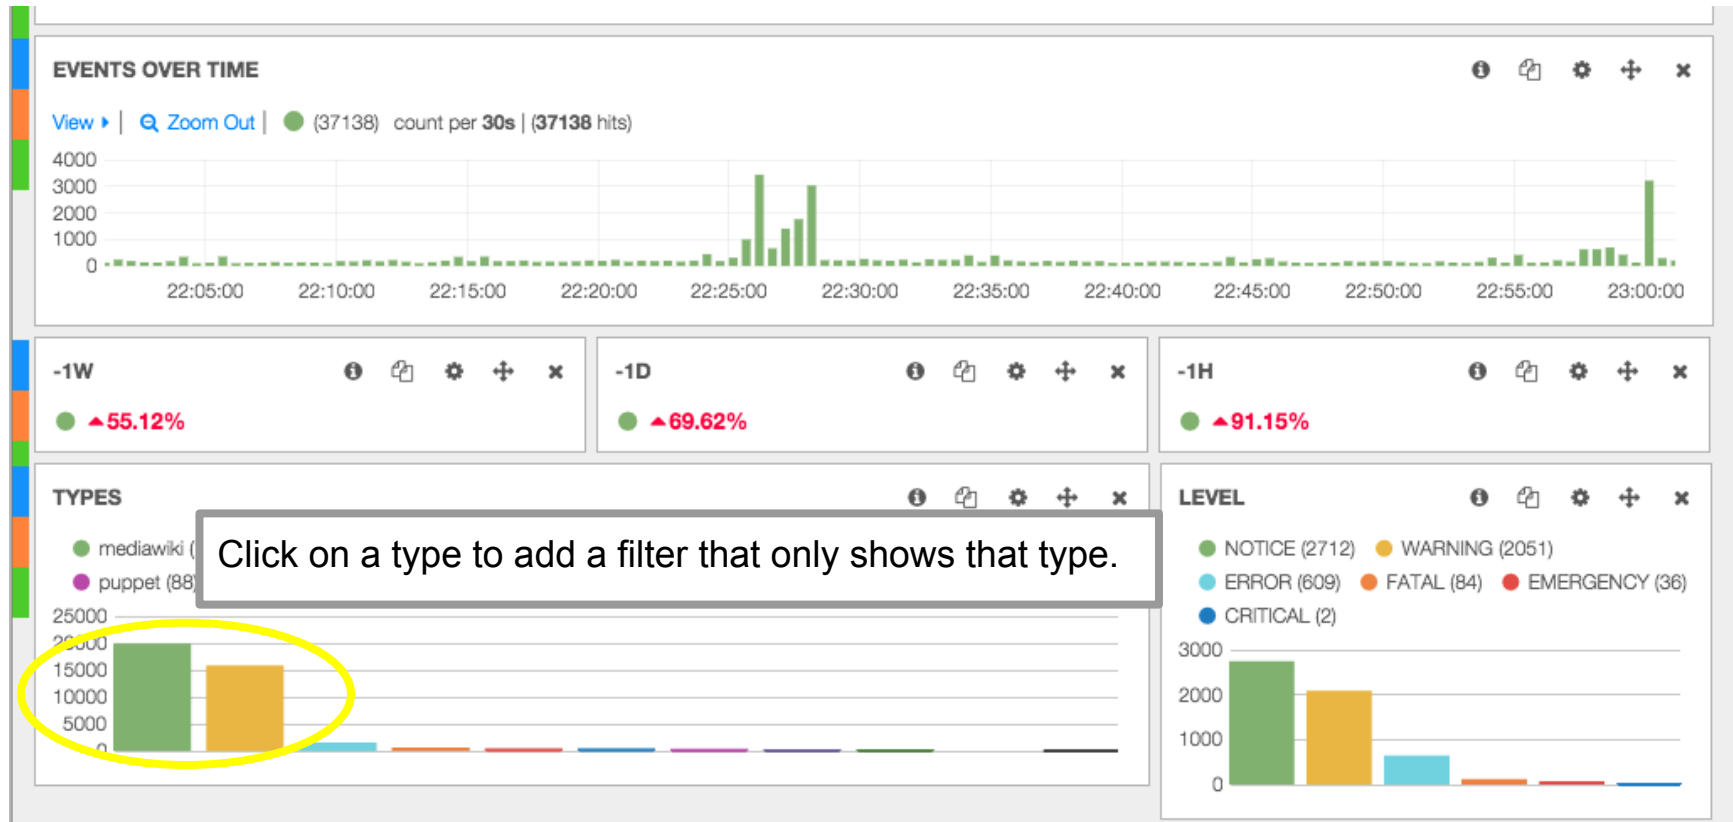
EVENTS OVER TIME

View ▸ | Zoom Out | (37138) count per 30s | (37138 hits)

4000
3000
2000
1000
0

22:05:00 22:10:00 22:15:00 22:20:00 22:25:00 22:30:00 22:35:00 22:40:00 22:45:00 22:50:00 22:55:00 23:00:00

-1W
▲55.12%

-1D
▲69.62%

-1H
▲91.15%

TYPES

mediawiki ([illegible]
puppet (88)

Click on a type to add a filter that only shows that type.

25000
20000
15000
10000
5000
0

LEVEL

NOTICE (2712) WARNING (2051)
ERROR (609) FATAL (84) EMERGENCY (36)
CRITICAL (2)

3000
2000
1000
0